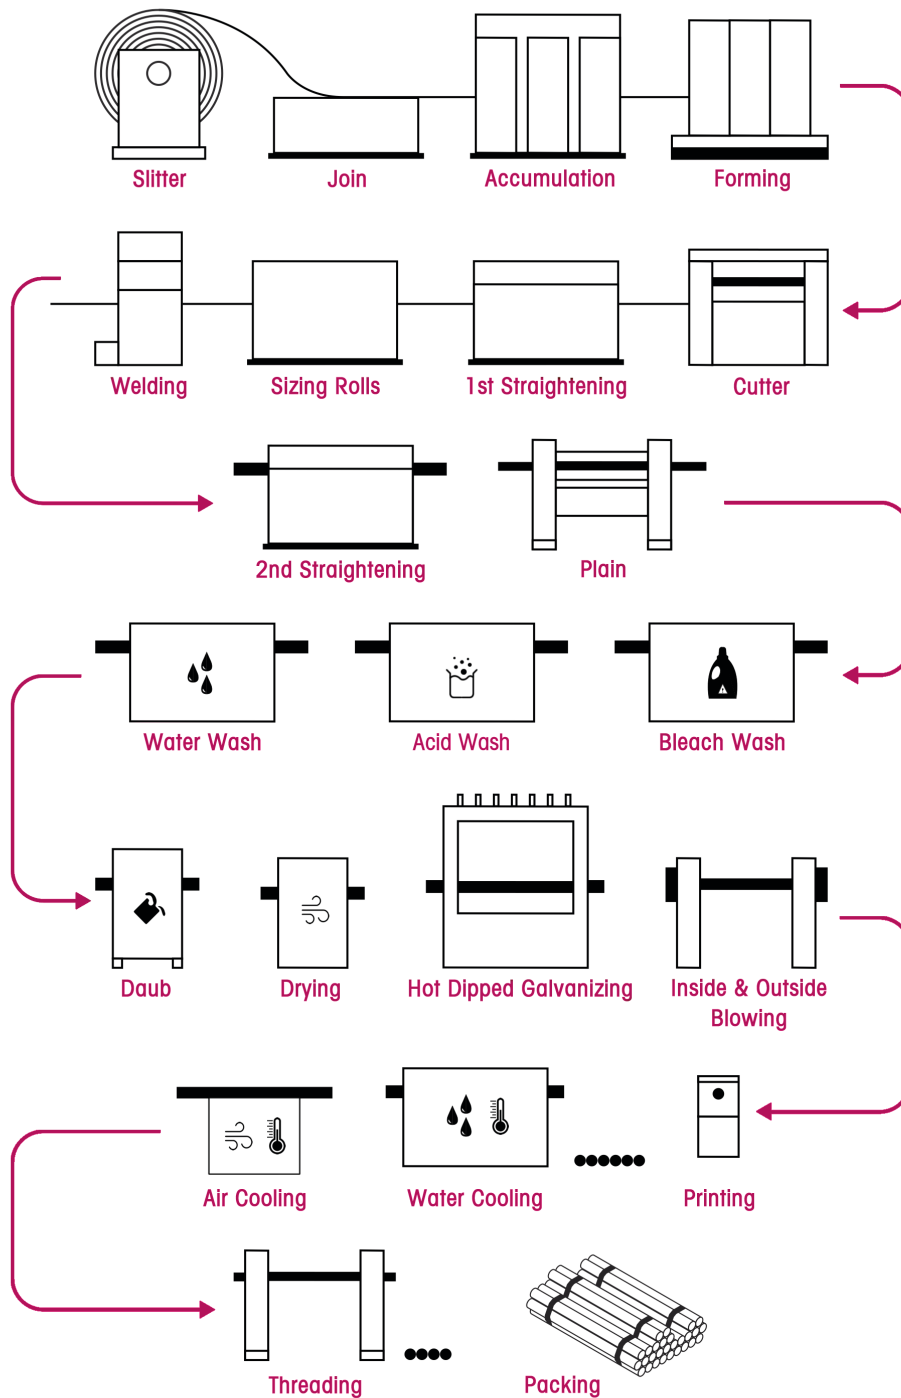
Slitter Join Accumulation Forming

Welding Sizing Rolls 1st Straightening Cutter

2nd Straightening Plain

Water Wash Acid Wash Bleach Wash

Daub Drying Hot Dipped Galvanizing Inside & Outside Blowing

Air Cooling Water Cooling Printing

Threading Packing